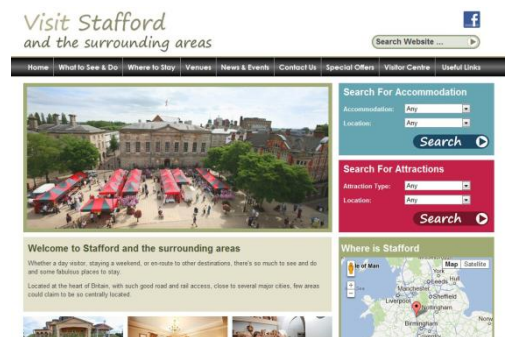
Visit Stafford
and the surrounding areas

f

Search Website ...

Home | What to See & Do | Where to Stay | Venues | News & Events | Contact Us | Special Offers | Visitor Centre | Useful Links

Search For Accommodation
Accommodation: Any
Location: Any
Search

Search For Attractions
Attraction Type: Any
Location: Any
Search

Welcome to Stafford and the surrounding areas

Whether a day visitor, staying a weekend, or en-route to other destinations, there's so much to see and do and some fabulous places to stay.

Located at the heart of Britain, with such good road and rail access, close to several major cities, few areas could claim to be so centrally located.

Where is Stafford

Map | Satellite
Isle of Man
York
Leeds
Manchester
Sheffield
Nottingham
Birmingham
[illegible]